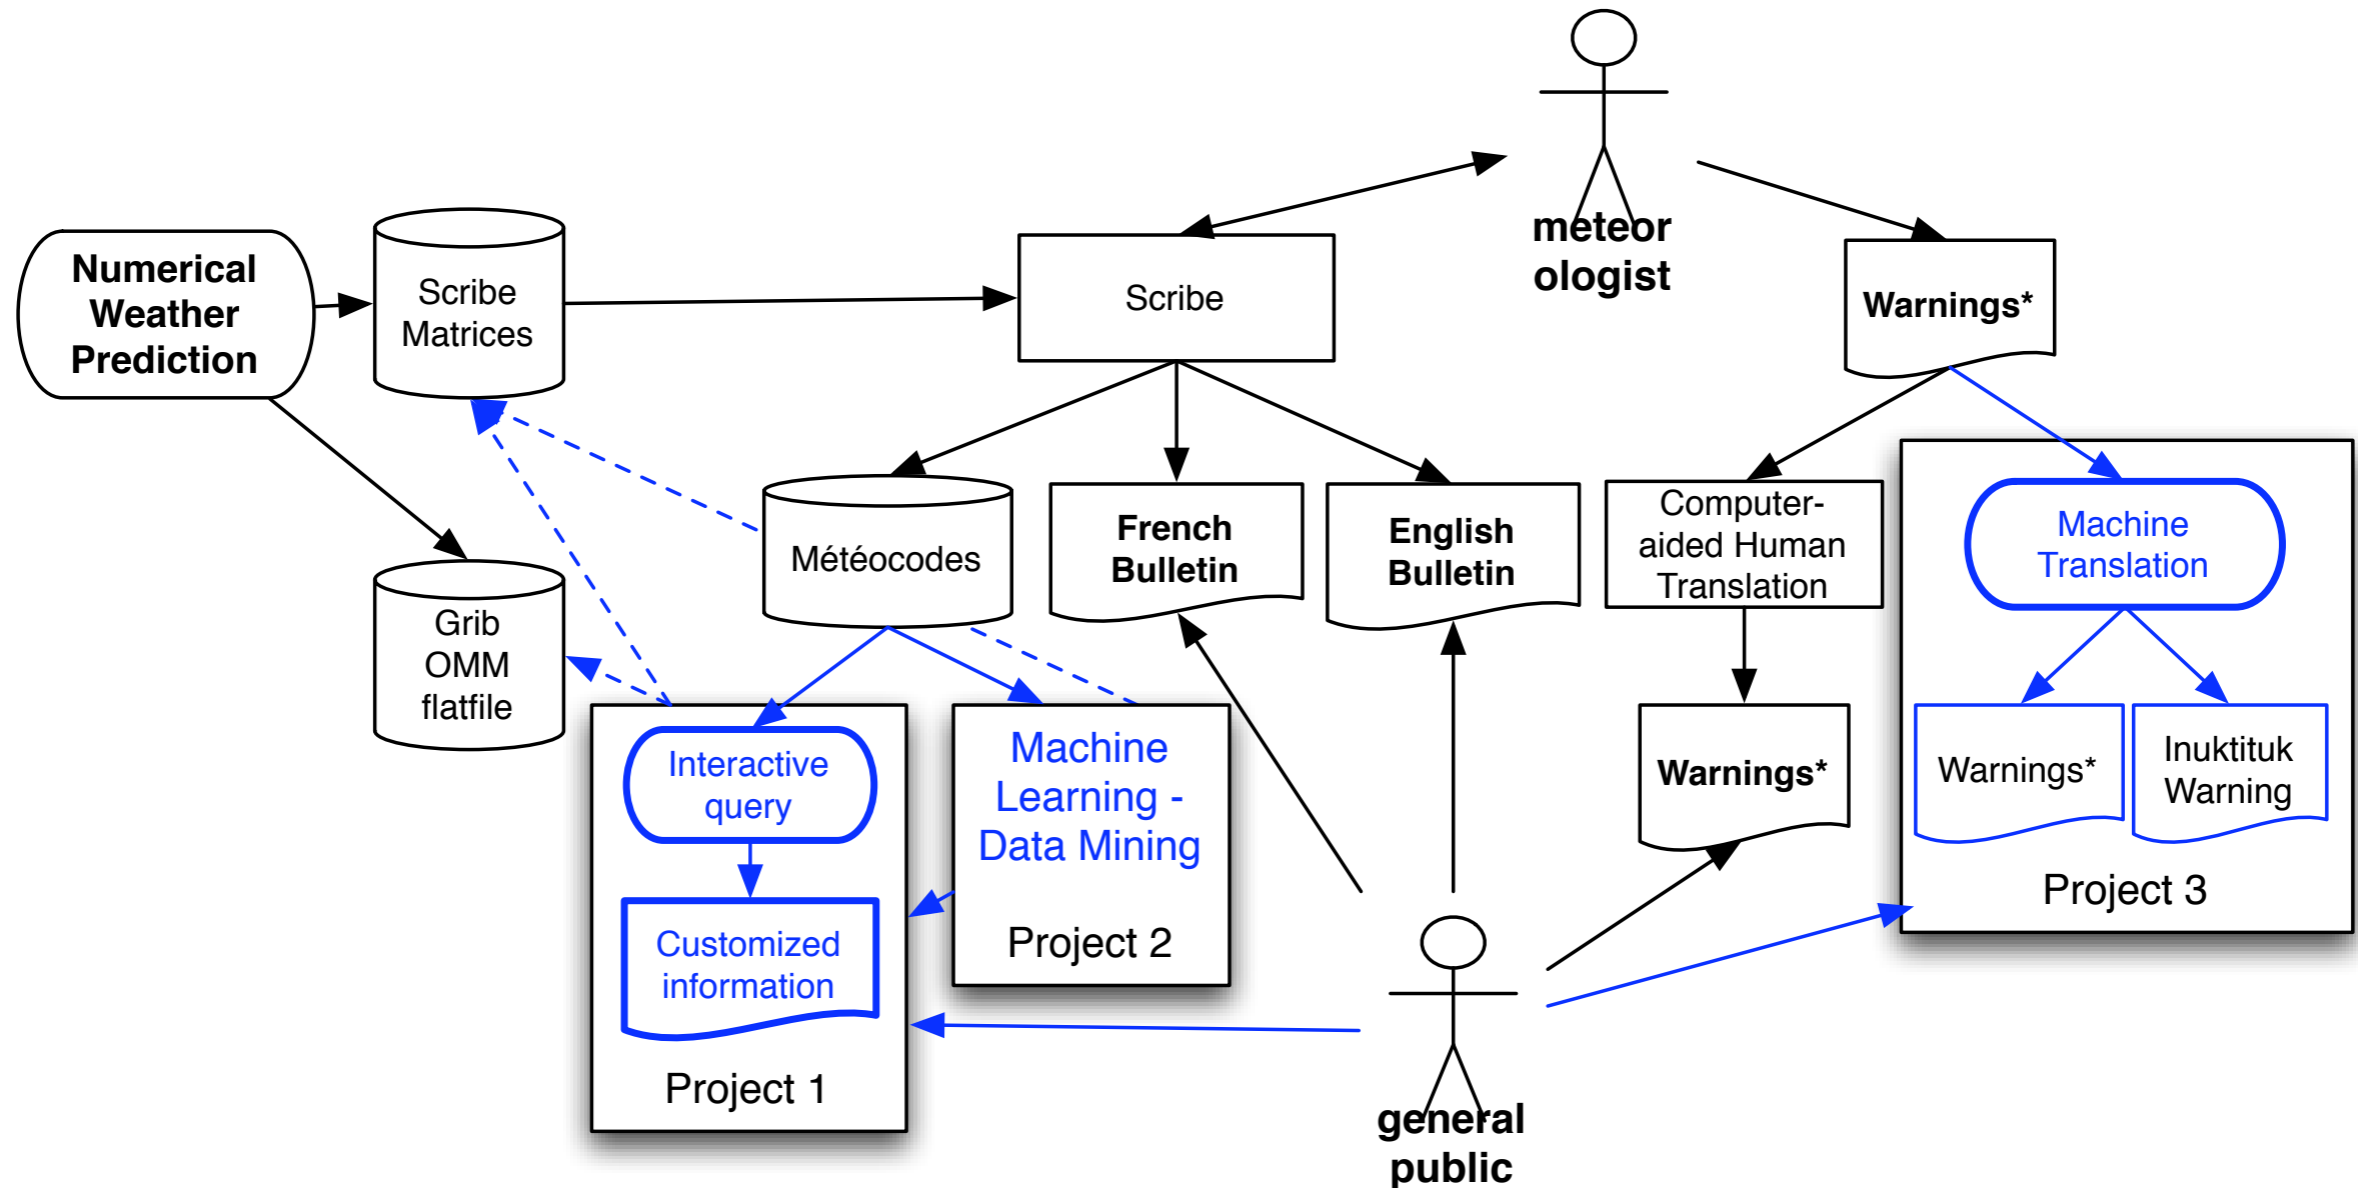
meteor ologist

Numerical Weather Prediction

Scribe Matrices

Scribe

Warnings*

Météocodes

French Bulletin

English Bulletin

Computer-aided Human Translation

Machine Translation

Grib OMM flatfile

Interactive query

Customized information

Project 1

Machine Learning - Data Mining

Project 2

Warnings*

Warnings*

Inuktituk Warning

Project 3

general public